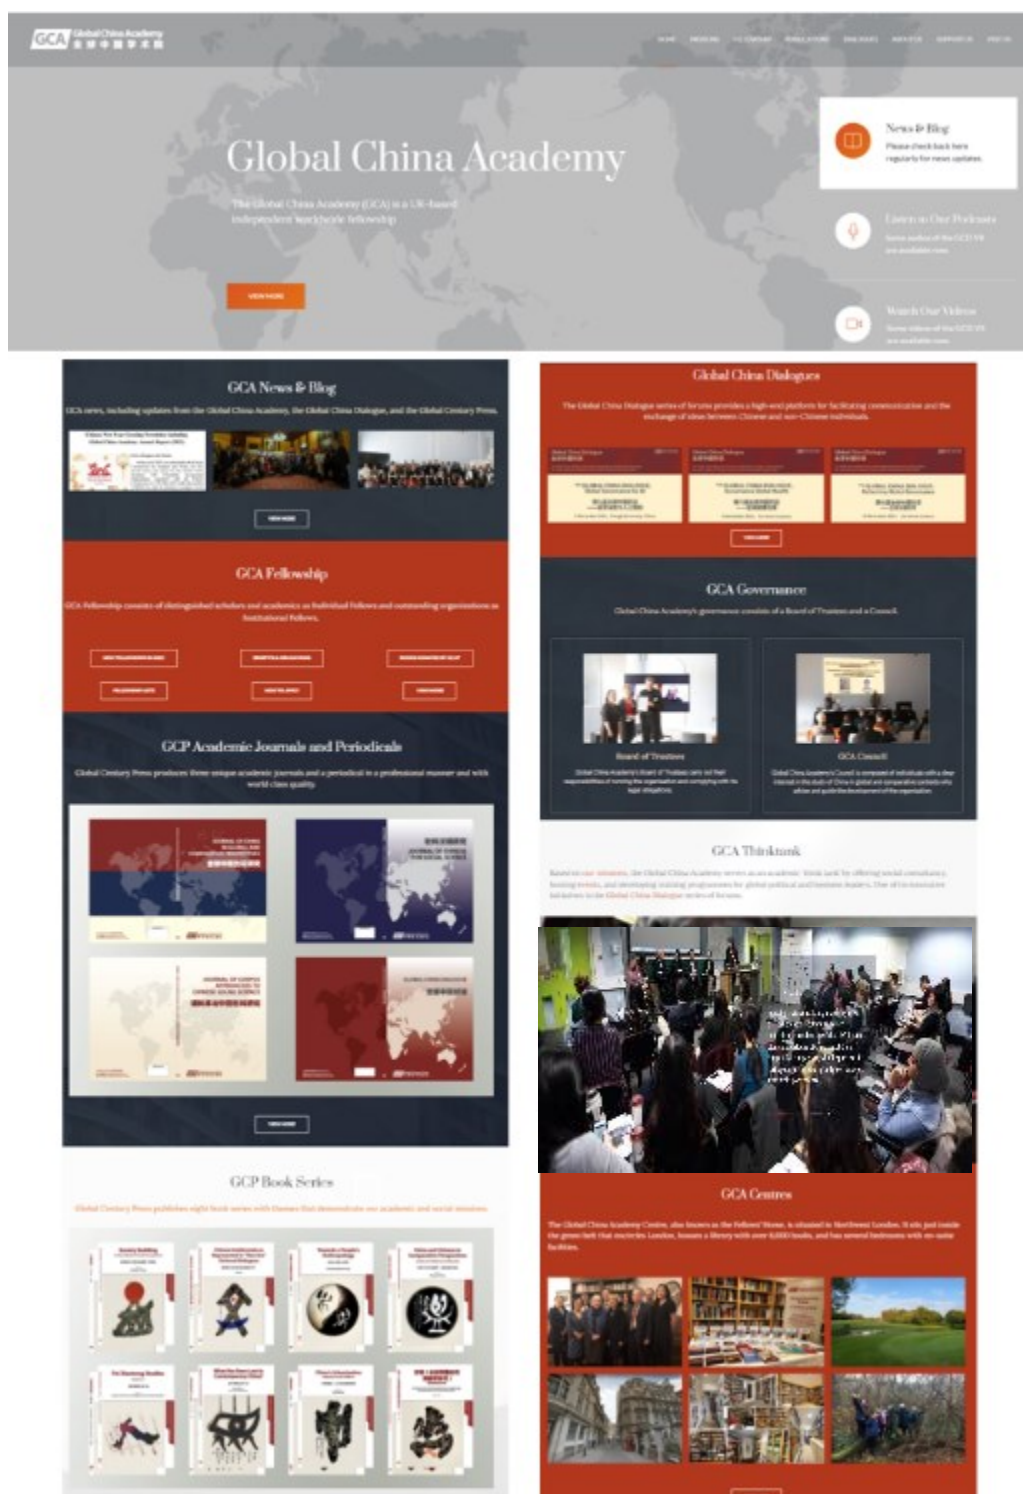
GCA Global China Academy

Global China Academy

The Global China Academy (GCA) is a UK-based independent worldwide fellowship

VIEW MORE

News & Blog
Please check back here regularly for news updates.

Listen to Our Podcasts

Watch Our Videos

GCA News & Blog

GCA news, including updates from the Global China Academy, the Global China Dialogue, and the Global Century Press.

VIEW MORE

GCA Fellowship

VIEW MORE

GCP Academic Journals and Periodicals

Global Century Press produces three unique academic journals and a periodical in a professional manner and with world class quality.

VIEW MORE

GCP Book Series

Global China Dialogues

GCA Governance

Board of Trustees

GCA Council

GCA Thinktank

GCA Centres